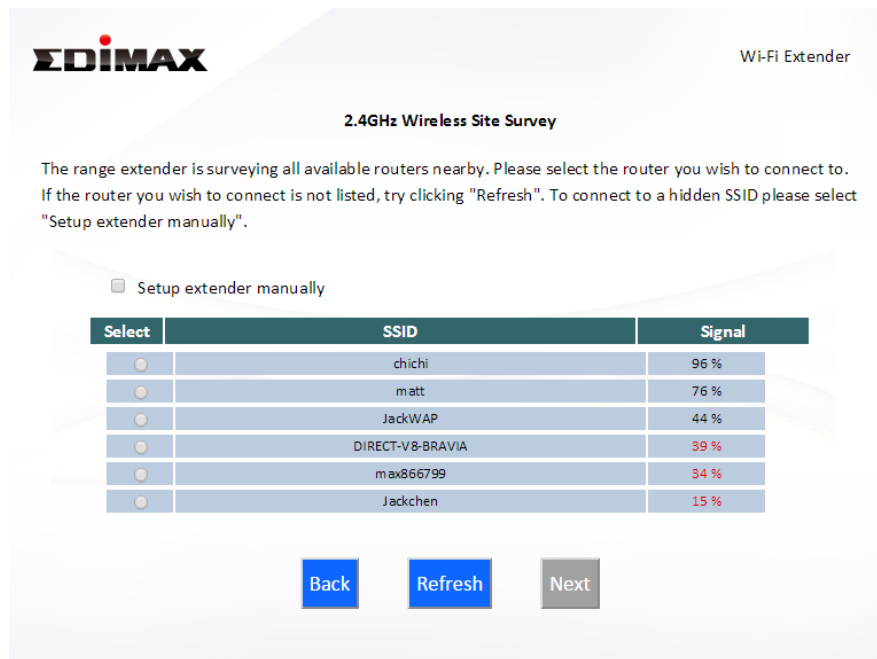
EDIMAX

Wi-Fi Extender

2.4GHz Wireless Site Survey

The range extender is surveying all available routers nearby. Please select the router you wish to connect to. If the router you wish to connect is not listed, try clicking "Refresh". To connect to a hidden SSID please select "Setup extender manually".

Setup extender manually

| Select | SSID | Signal |
|---|---|---|
| | chichi | 96 % |
| | matt | 76 % |
| | JackWAP | 44 % |
| | DIRECT-V8-BRAVIA | 39 % |
| | max866799 | 34 % |
| | Jackchen | 15 % |

Back Refresh Next